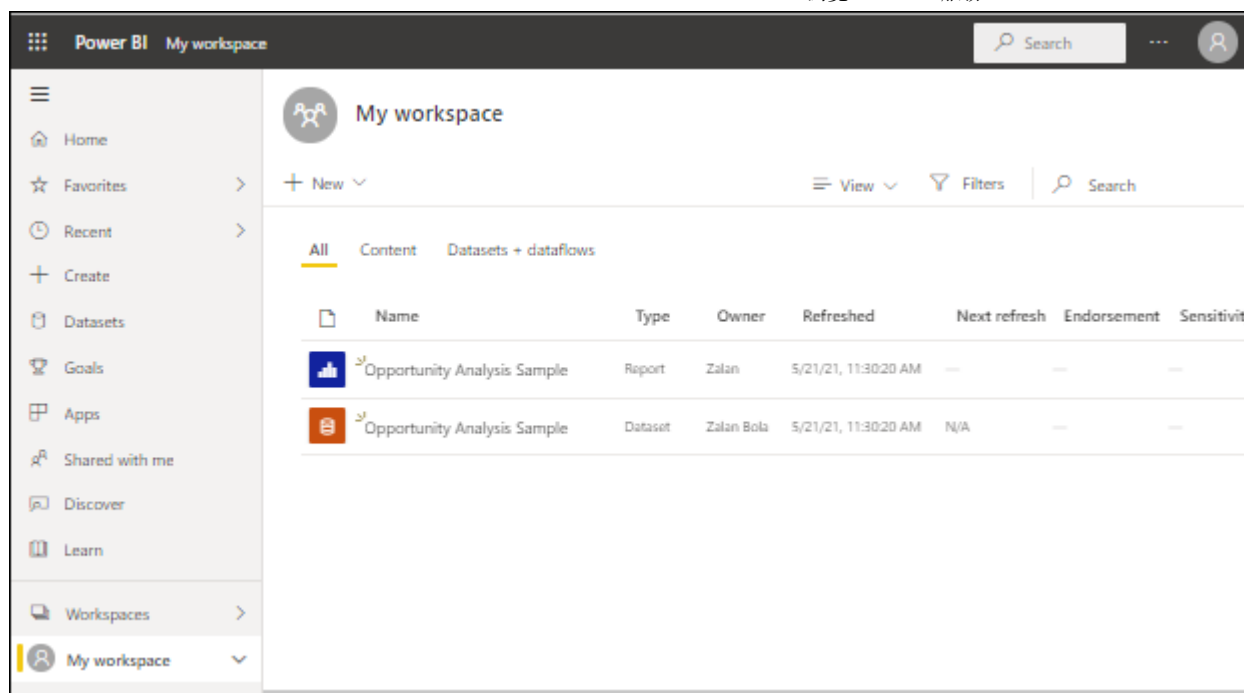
Power BI My workspace

Search

Home
Favorites
Recent
Create
Datasets
Goals
Apps
Shared with me
Discover
Learn

Workspaces
My workspace

My workspace

New
View
Filters
Search

All
Content
Datasets + dataflows

| | Name | Type | Owner | Refreshed | Next refresh | Endorsement | Sensitivit |
|---|---|---|---|---|---|---|---|
| | Opportunity Analysis Sample | Report | Zalan | 5/21/21, 11:30:20 AM | — | — | — |
| | Opportunity Analysis Sample | Dataset | Zalan Bola | 5/21/21, 11:30:20 AM | N/A | — | — |